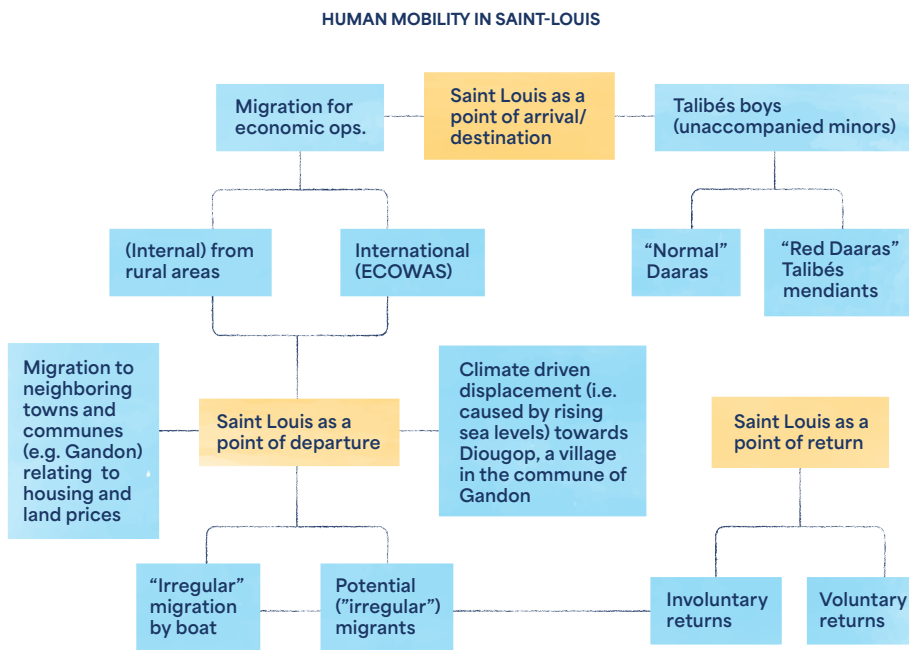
HUMAN MOBILITY IN SAINT-LOUIS

Migration for economic ops.

Saint Louis as a point of arrival/ destination

Talibés boys (unaccompanied minors)

(Internal) from rural areas

International (ECOWAS)

"Normal" Daaras

"Red Daaras" Talibés mendiants

Migration to neighboring towns and communes (e.g. Gandon) relating to housing and land prices

Saint Louis as a point of departure

Climate driven displacement (i.e. caused by rising sea levels) towards Diougop, a village in the commune of Gandon

Saint Louis as a point of return

"Irregular" migration by boat

Potential ("irregular") migrants

Involuntary returns

Voluntary returns